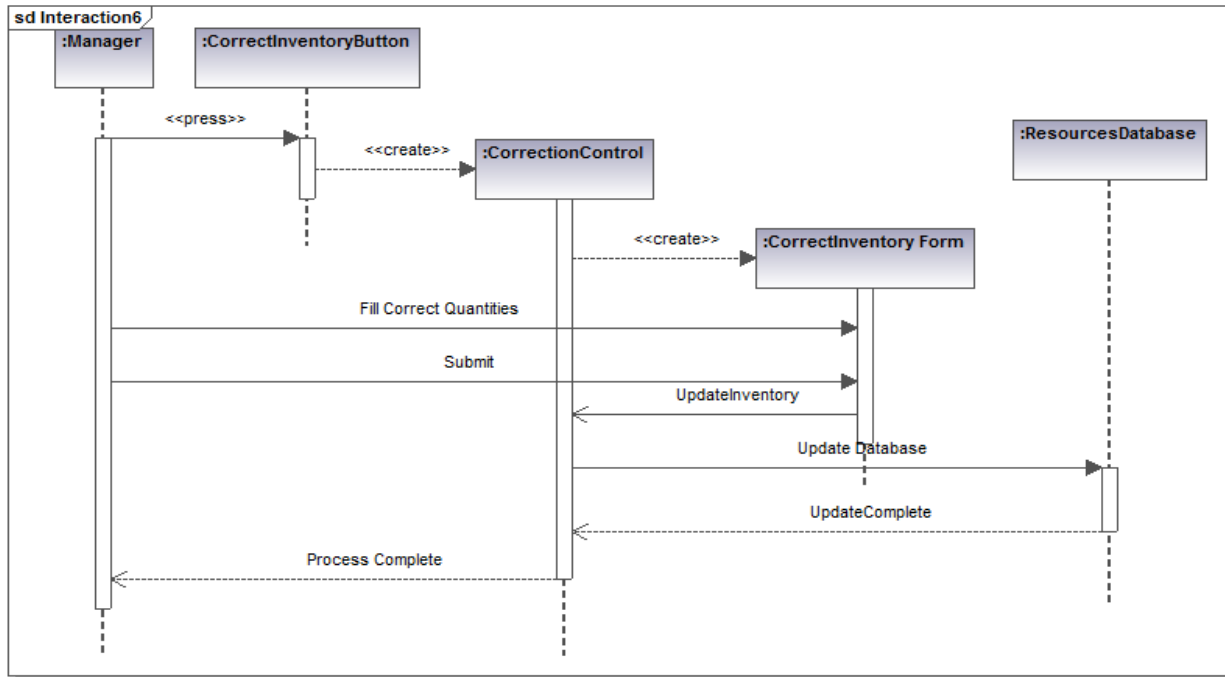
sd Interaction6

:Manager

:CorrectInventoryButton

<<press>>

<<create>>

:CorrectionControl

:ResourcesDatabase

<<create>>

:CorrectInventory Form

Fill Correct Quantities

Submit

UpdateInventory

Update Database

UpdateComplete

Process Complete